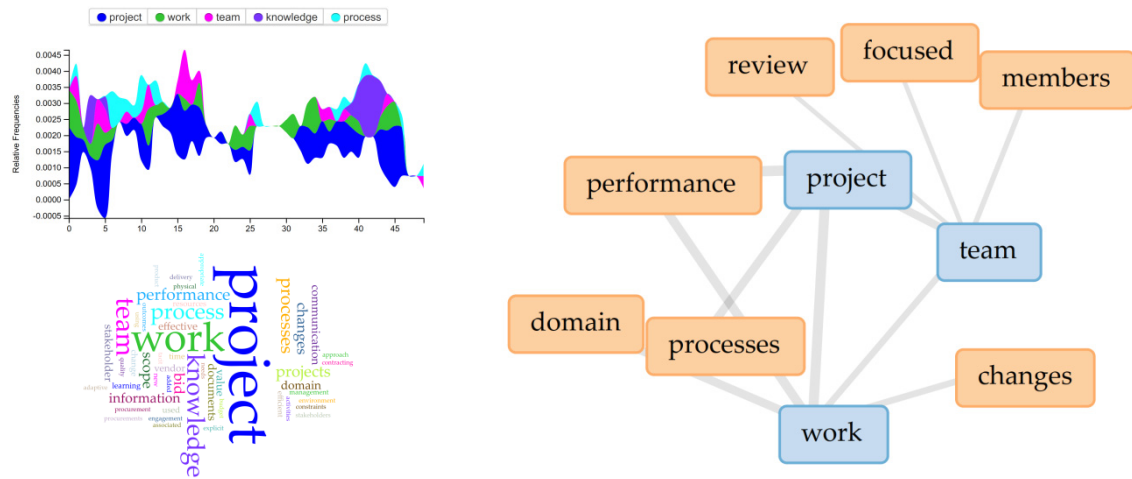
project work team knowledge process

Relative Frequencies

0.0045
0.0040
0.0035
0.0030
0.0025
0.0020
0.0015
0.0010
0.0005
0.0000
-0.0005

0 5 10 15 20 25 30 35 40 45

project
work
knowledge
team
process
performance
processes
projects
changes
communication
domain
information
scope
bid
documents
value
effective
stakeholder
learning
vendor
procurement
engagement
used
constraints
management
environment
delivery
physical
approach
contracting
explicit
associated
stakeholders
activities
adaptive
quality
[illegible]

review
focused
members
performance
project
team
domain
processes
changes
work